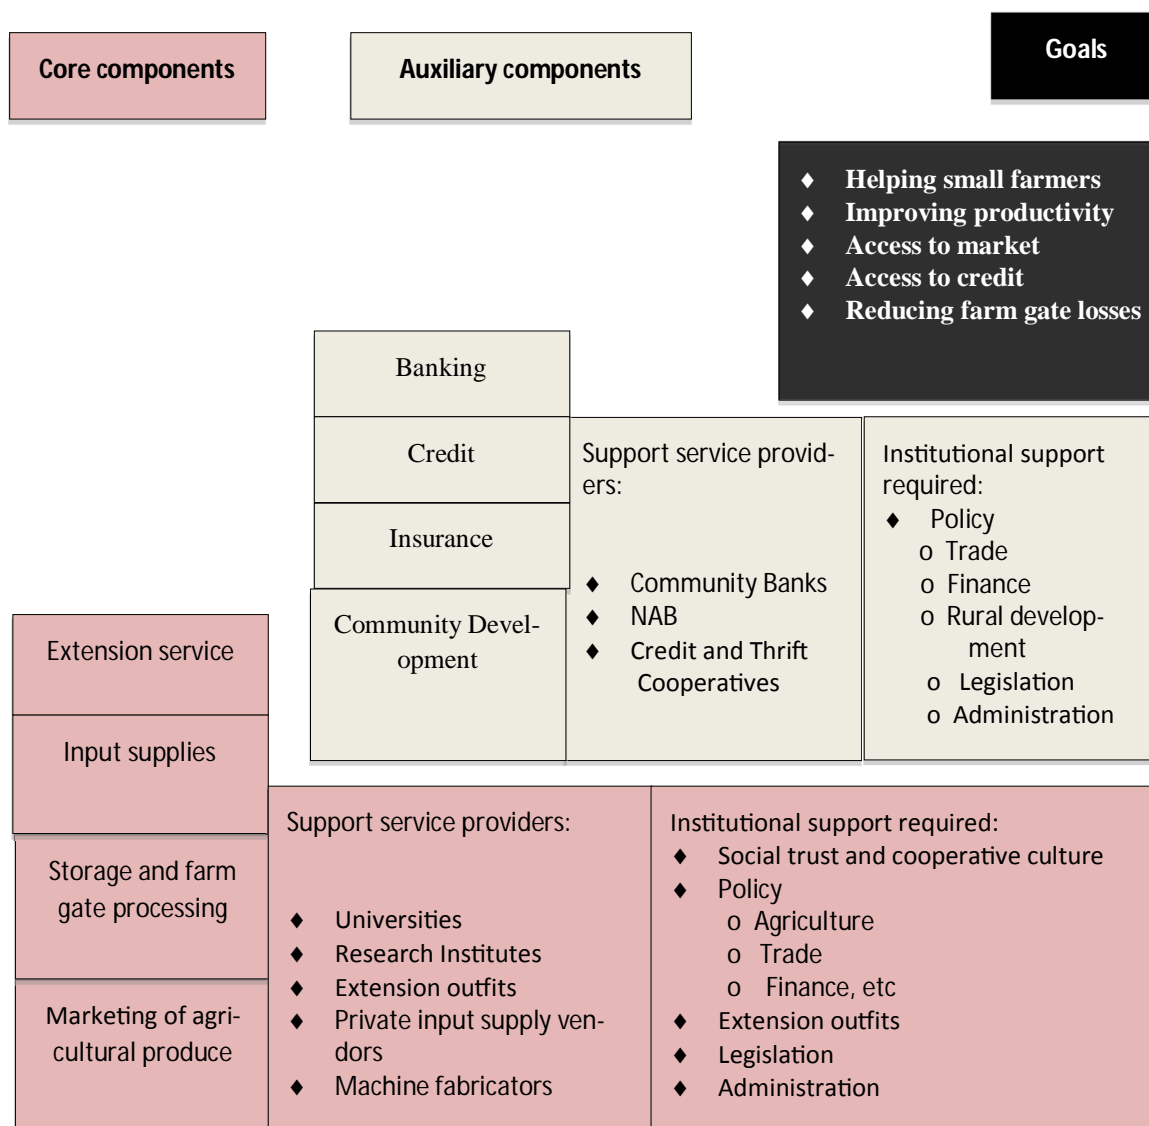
Core components

Auxiliary components

Goals

♦ Helping small farmers
♦ Improving productivity
♦ Access to market
♦ Access to credit
♦ Reducing farm gate losses

Banking

Credit

Insurance

Community Development

Support service providers:

♦ Community Banks
♦ NAB
♦ Credit and Thrift Cooperatives

Institutional support required:
♦ Policy
o Trade
o Finance
o Rural development
o Legislation
o Administration

Extension service

Input supplies

Storage and farm gate processing

Marketing of agricultural produce

Support service providers:

♦ Universities
♦ Research Institutes
♦ Extension outfits
♦ Private input supply vendors
♦ Machine fabricators

Institutional support required:
♦ Social trust and cooperative culture
♦ Policy
o Agriculture
o Trade
o Finance, etc
♦ Extension outfits
♦ Legislation
♦ Administration